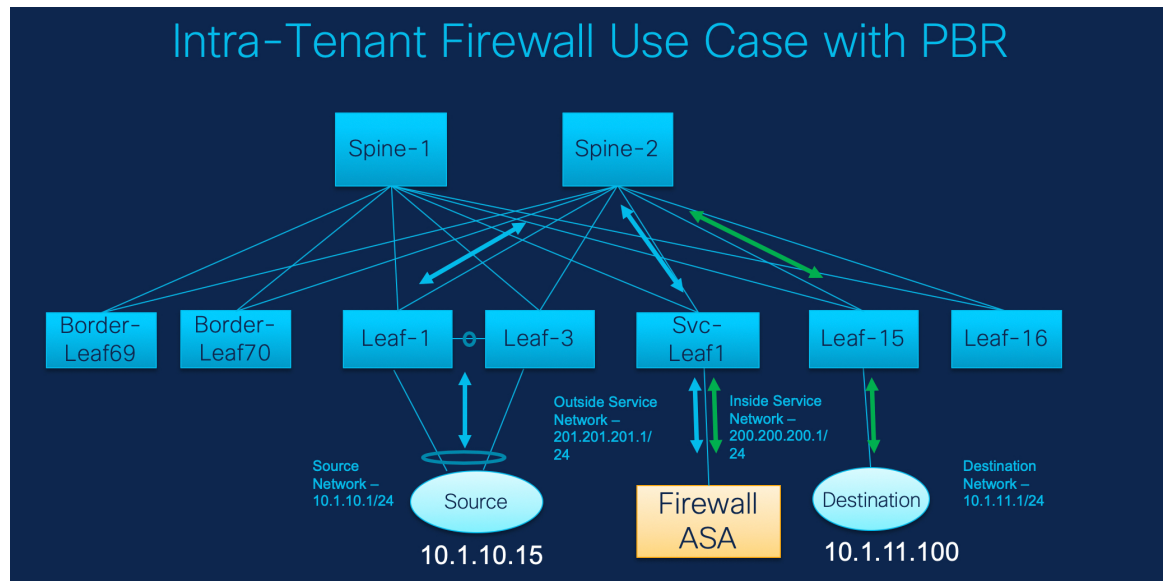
Intra-Tenant Firewall Use Case with PBR

Spine-1

Spine-2

Border-Leaf69

Border-Leaf70

Leaf-1

Leaf-3

Svc-Leaf1

Leaf-15

Leaf-16

Outside Service Network – 201.201.201.1/24

Inside Service Network – 200.200.200.1/24

Source Network – 10.1.10.1/24

Source

10.1.10.15

Firewall ASA

Destination

10.1.11.100

Destination Network – 10.1.11.1/24